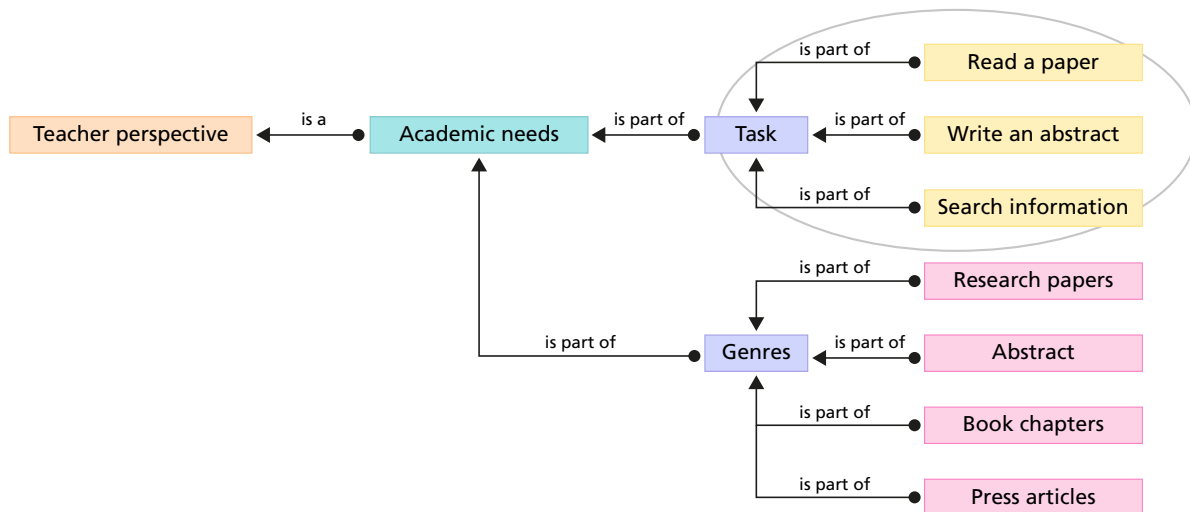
Teacher perspective

is a

Academic needs

is part of

Task

is part of

Read a paper

is part of

Write an abstract

is part of

Search information

is part of

Genres

is part of

Research papers

is part of

Abstract

is part of

Book chapters

is part of

Press articles